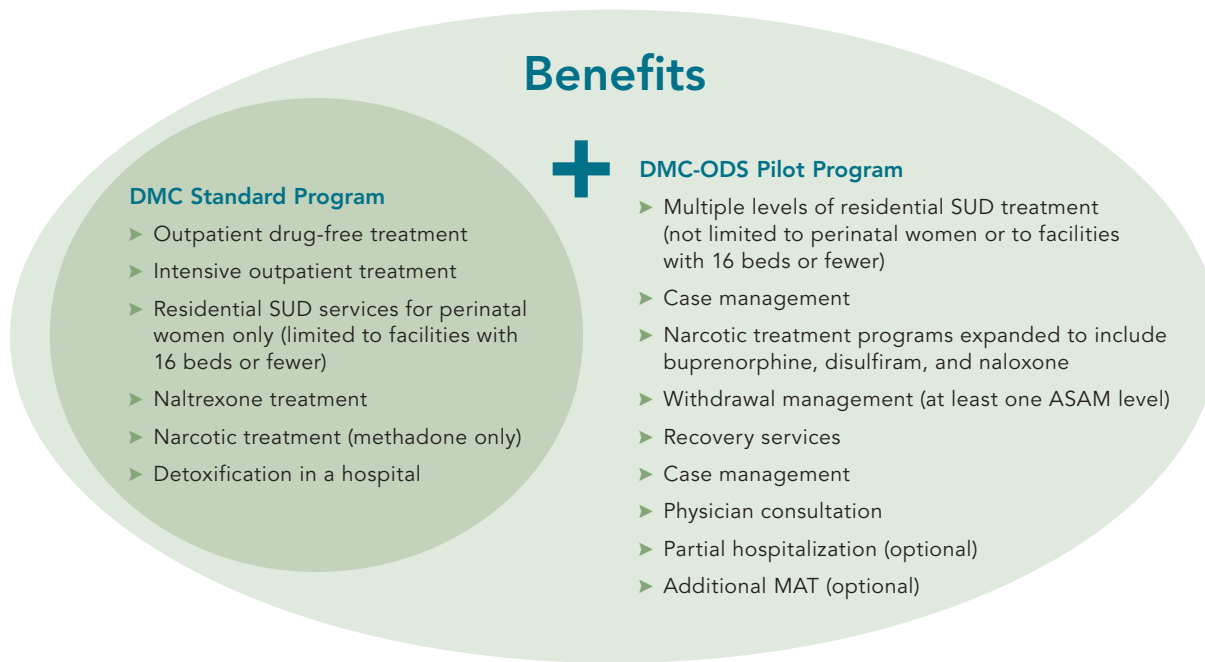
Benefits

DMC Standard Program

▶ Outpatient drug-free treatment

▶ Intensive outpatient treatment

▶ Residential SUD services for perinatal women only (limited to facilities with 16 beds or fewer)

▶ Naltrexone treatment

▶ Narcotic treatment (methadone only)

▶ Detoxification in a hospital

+

DMC-ODS Pilot Program

▶ Multiple levels of residential SUD treatment (not limited to perinatal women or to facilities with 16 beds or fewer)

▶ Case management

▶ Narcotic treatment programs expanded to include buprenorphine, disulfiram, and naloxone

▶ Withdrawal management (at least one ASAM level)

▶ Recovery services

▶ Case management

▶ Physician consultation

▶ Partial hospitalization (optional)

▶ Additional MAT (optional)